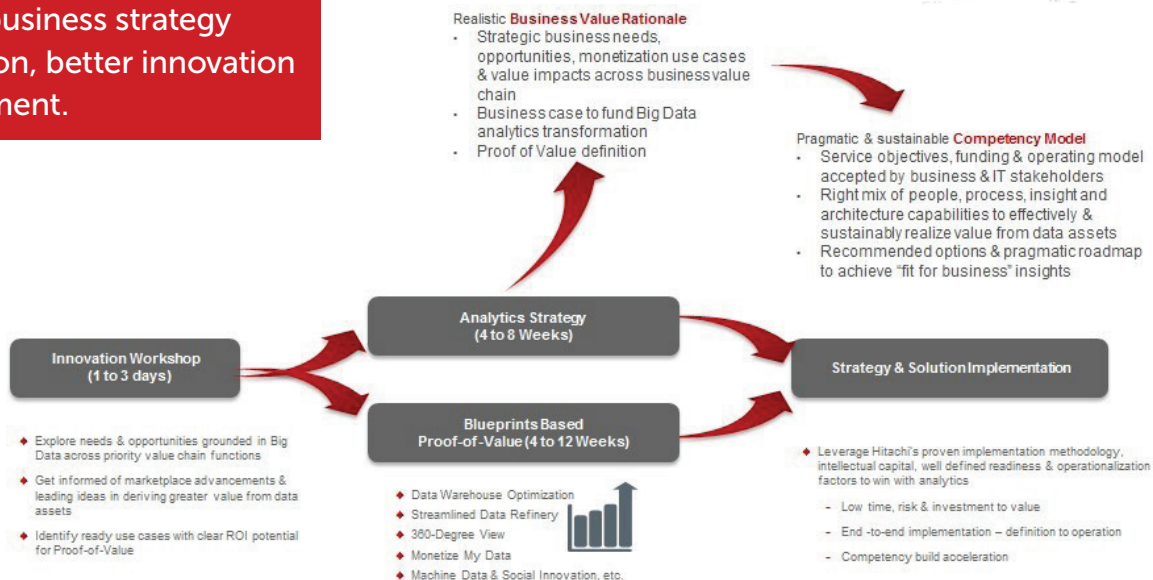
usiness strategy
on, better innovation
nent.

Realistic Business Value Rationale
- Strategic business needs, opportunities, monetization use cases & value impacts across business value chain
- Business case to fund Big Data analytics transformation
- Proof of Value definition

Pragmatic & sustainable Competency Model
- Service objectives, funding & operating model accepted by business & IT stakeholders
- Right mix of people, process, insight and architecture capabilities to effectively & sustainably realize value from data assets
- Recommended options & pragmatic roadmap to achieve "fit for business" insights

Innovation Workshop
(1 to 3 days)

Analytics Strategy
(4 to 8 Weeks)

Blueprints Based
Proof-of-Value (4 to 12 Weeks)

Strategy & Solution Implementation

◆ Explore needs & opportunities grounded in Big Data across priority value chain functions
◆ Get informed of marketplace advancements & leading ideas in deriving greater value from data assets
◆ Identify ready use cases with clear ROI potential for Proof-of-Value

◆ Data Warehouse Optimization
◆ Streamlined Data Refinery
◆ 360-Degree View
◆ Monetize My Data
◆ Machine Data & Social Innovation, etc.

◆ Leverage Hitachi's proven implementation methodology, intellectual capital, well defined readiness & operationalization factors to win with analytics
- Low time, risk & investment to value
- End -to-end implementation – definition to operation
- Competency build acceleration